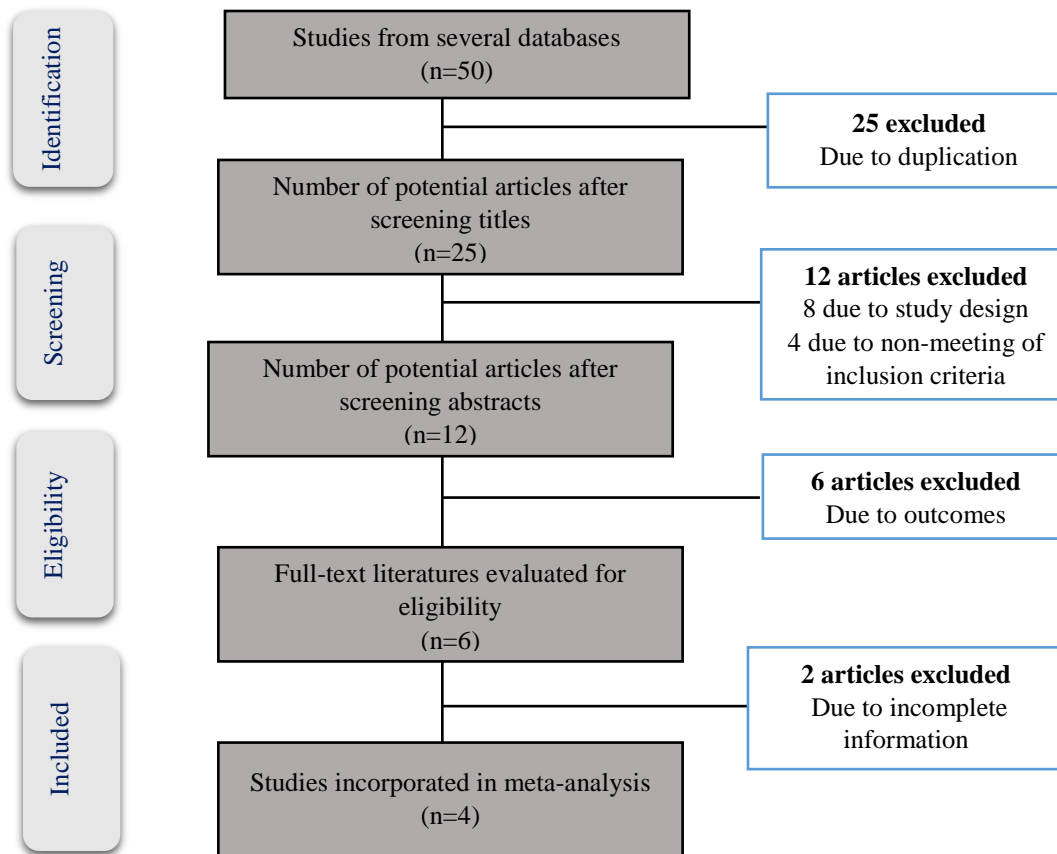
Identification

Studies from several databases (n=50)

**25 excluded**
Due to duplication

Screening

Number of potential articles after screening titles (n=25)

**12 articles excluded**
8 due to study design
4 due to non-meeting of inclusion criteria

Number of potential articles after screening abstracts (n=12)

Eligibility

**6 articles excluded**
Due to outcomes

Full-text literatures evaluated for eligibility (n=6)

Included

**2 articles excluded**
Due to incomplete information

Studies incorporated in meta-analysis (n=4)